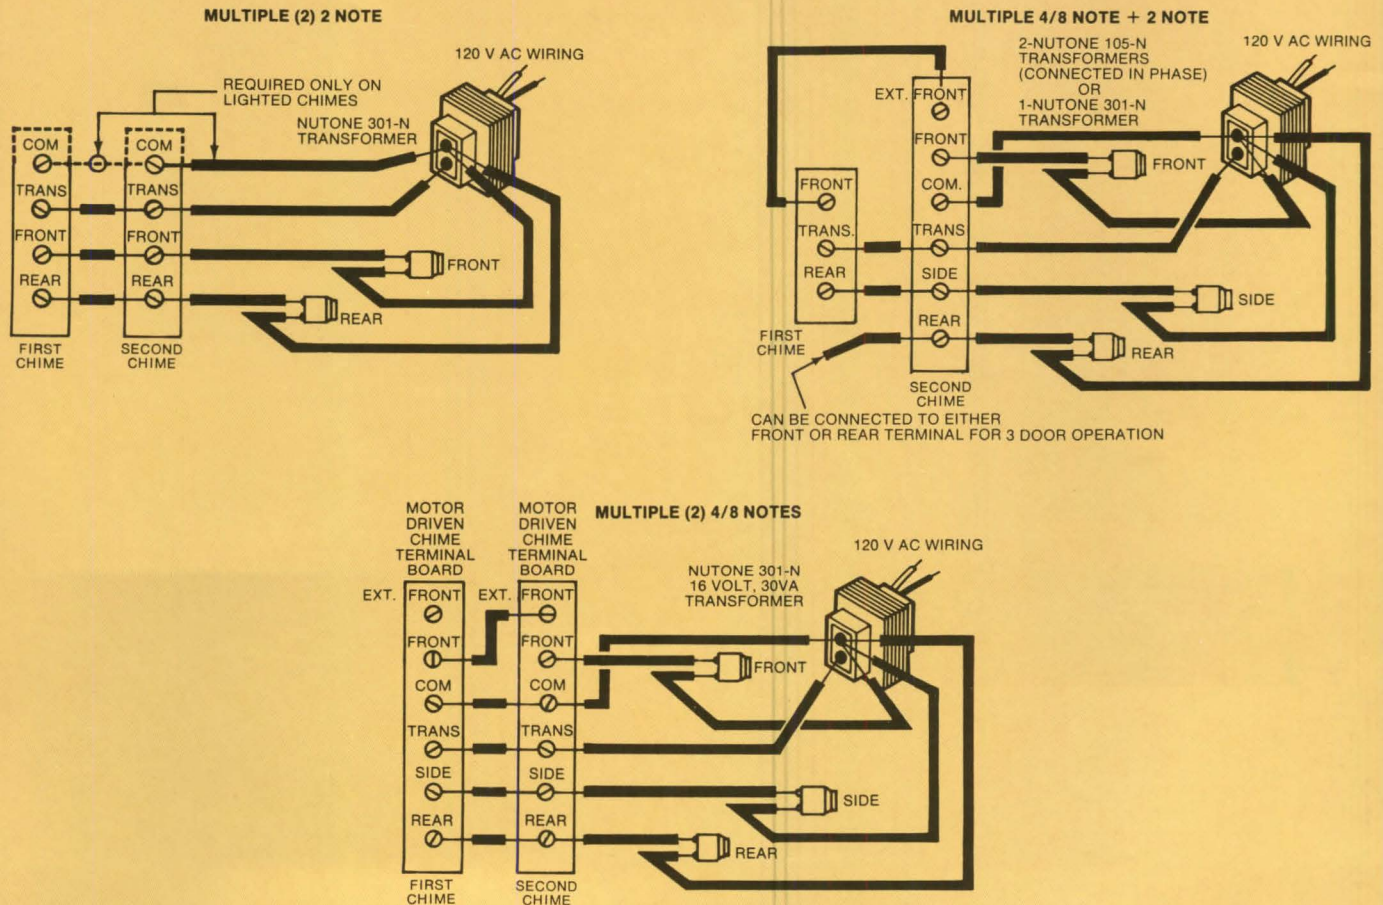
MULTIPLE (2) 2 NOTE

120 V AC WIRING

REQUIRED ONLY ON LIGHTED CHIMES

NUTONE 301-N TRANSFORMER

COM
TRANS
FRONT
REAR

COM
TRANS
FRONT
REAR

FRONT

REAR

FIRST CHIME

SECOND CHIME

MULTIPLE 4/8 NOTE + 2 NOTE

120 V AC WIRING

2-NUTONE 105-N TRANSFORMERS (CONNECTED IN PHASE) OR 1-NUTONE 301-N TRANSFORMER

EXT. FRONT
FRONT
COM.
TRANS
SIDE
REAR

FRONT
TRANS.
REAR

FRONT

SIDE

REAR

FIRST CHIME

SECOND CHIME

CAN BE CONNECTED TO EITHER FRONT OR REAR TERMINAL FOR 3 DOOR OPERATION

MULTIPLE (2) 4/8 NOTES

MOTOR DRIVEN CHIME TERMINAL BOARD

MOTOR DRIVEN CHIME TERMINAL BOARD

120 V AC WIRING

NUTONE 301-N 16 VOLT, 30VA TRANSFORMER

EXT. FRONT
FRONT
COM
TRANS
SIDE
REAR

EXT. FRONT
FRONT
COM
TRANS
SIDE
REAR

FRONT

SIDE

REAR

FIRST CHIME

SECOND CHIME